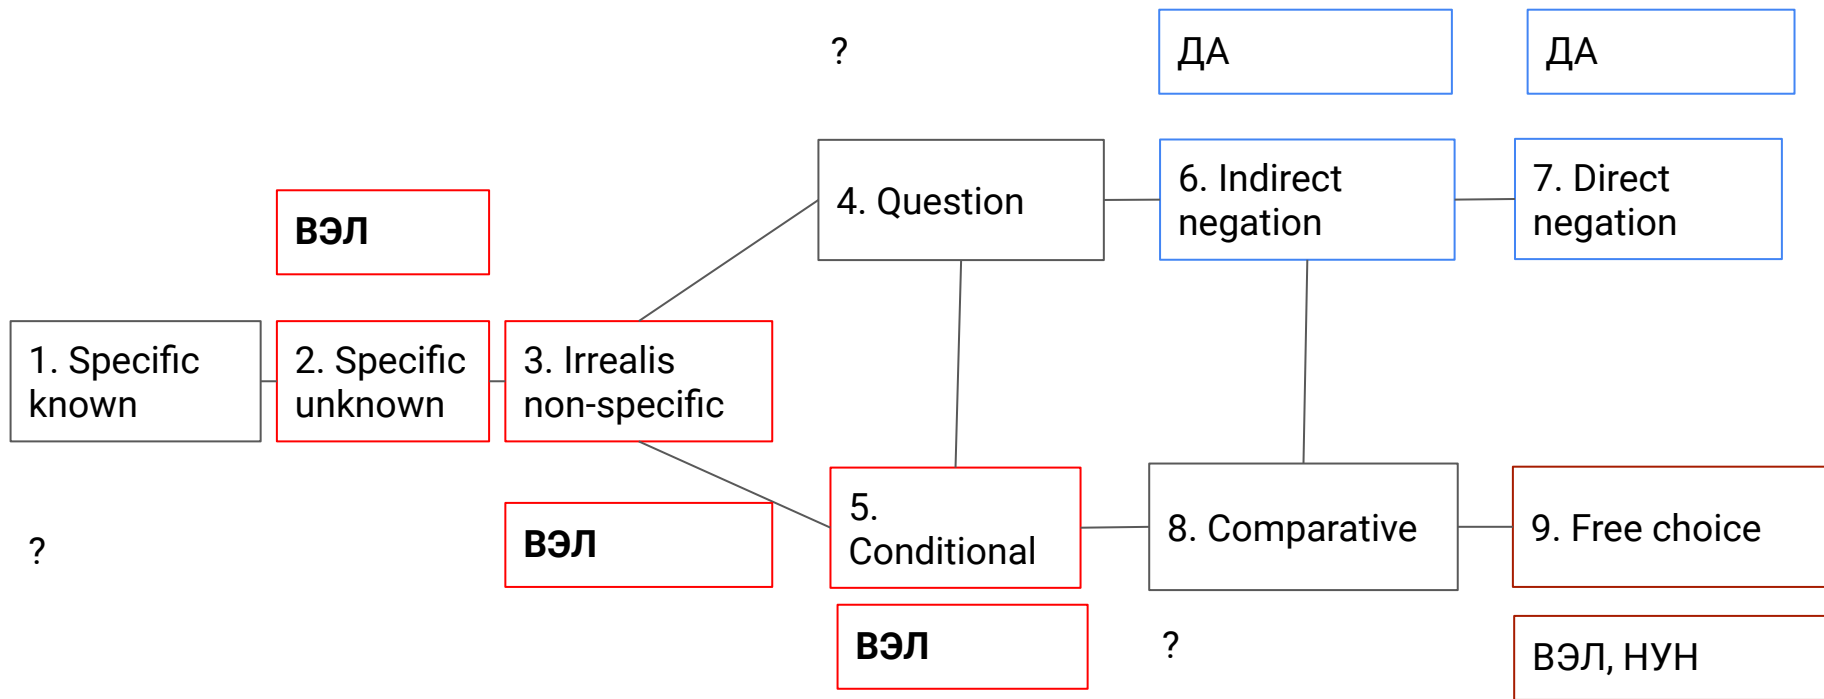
?

ДА

ДА

ВЭЛ

4. Question

6. Indirect negation

7. Direct negation

1. Specific known

2. Specific unknown

3. Irrealis non-specific

?

ВЭЛ

5. Conditional

8. Comparative

9. Free choice

ВЭЛ

?

ВЭЛ, НУН